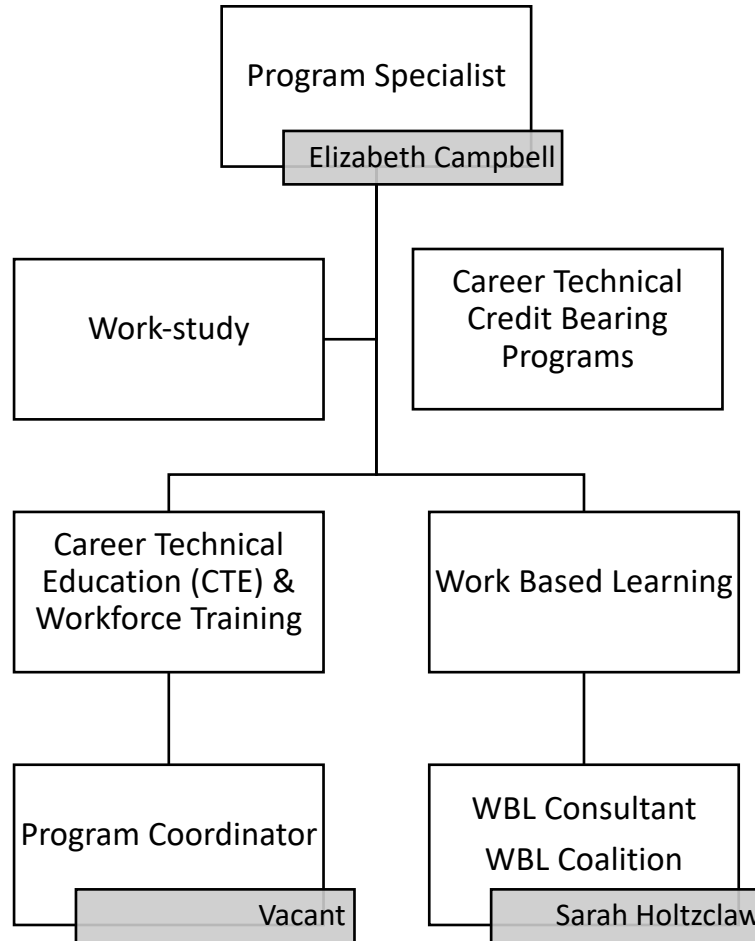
Program Specialist

Elizabeth Campbell

Work-study

Career Technical Credit Bearing Programs

Career Technical Education (CTE) & Workforce Training

Work Based Learning

Program Coordinator

Vacant

WBL Consultant

WBL Coalition

Sarah Holtzclaw